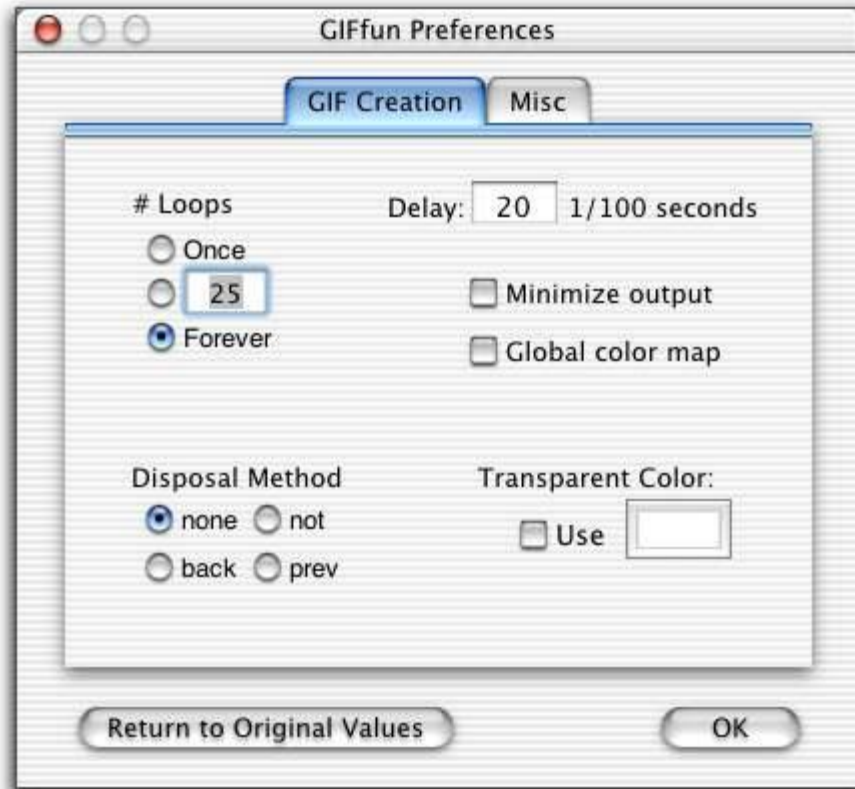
GIFfun Preferences

GIF Creation | Misc

# Loops
Once
25
Forever

Delay: 20 1/100 seconds

Minimize output
Global color map

Disposal Method
none not
back prev

Transparent Color:
Use

Return to Original Values

OK